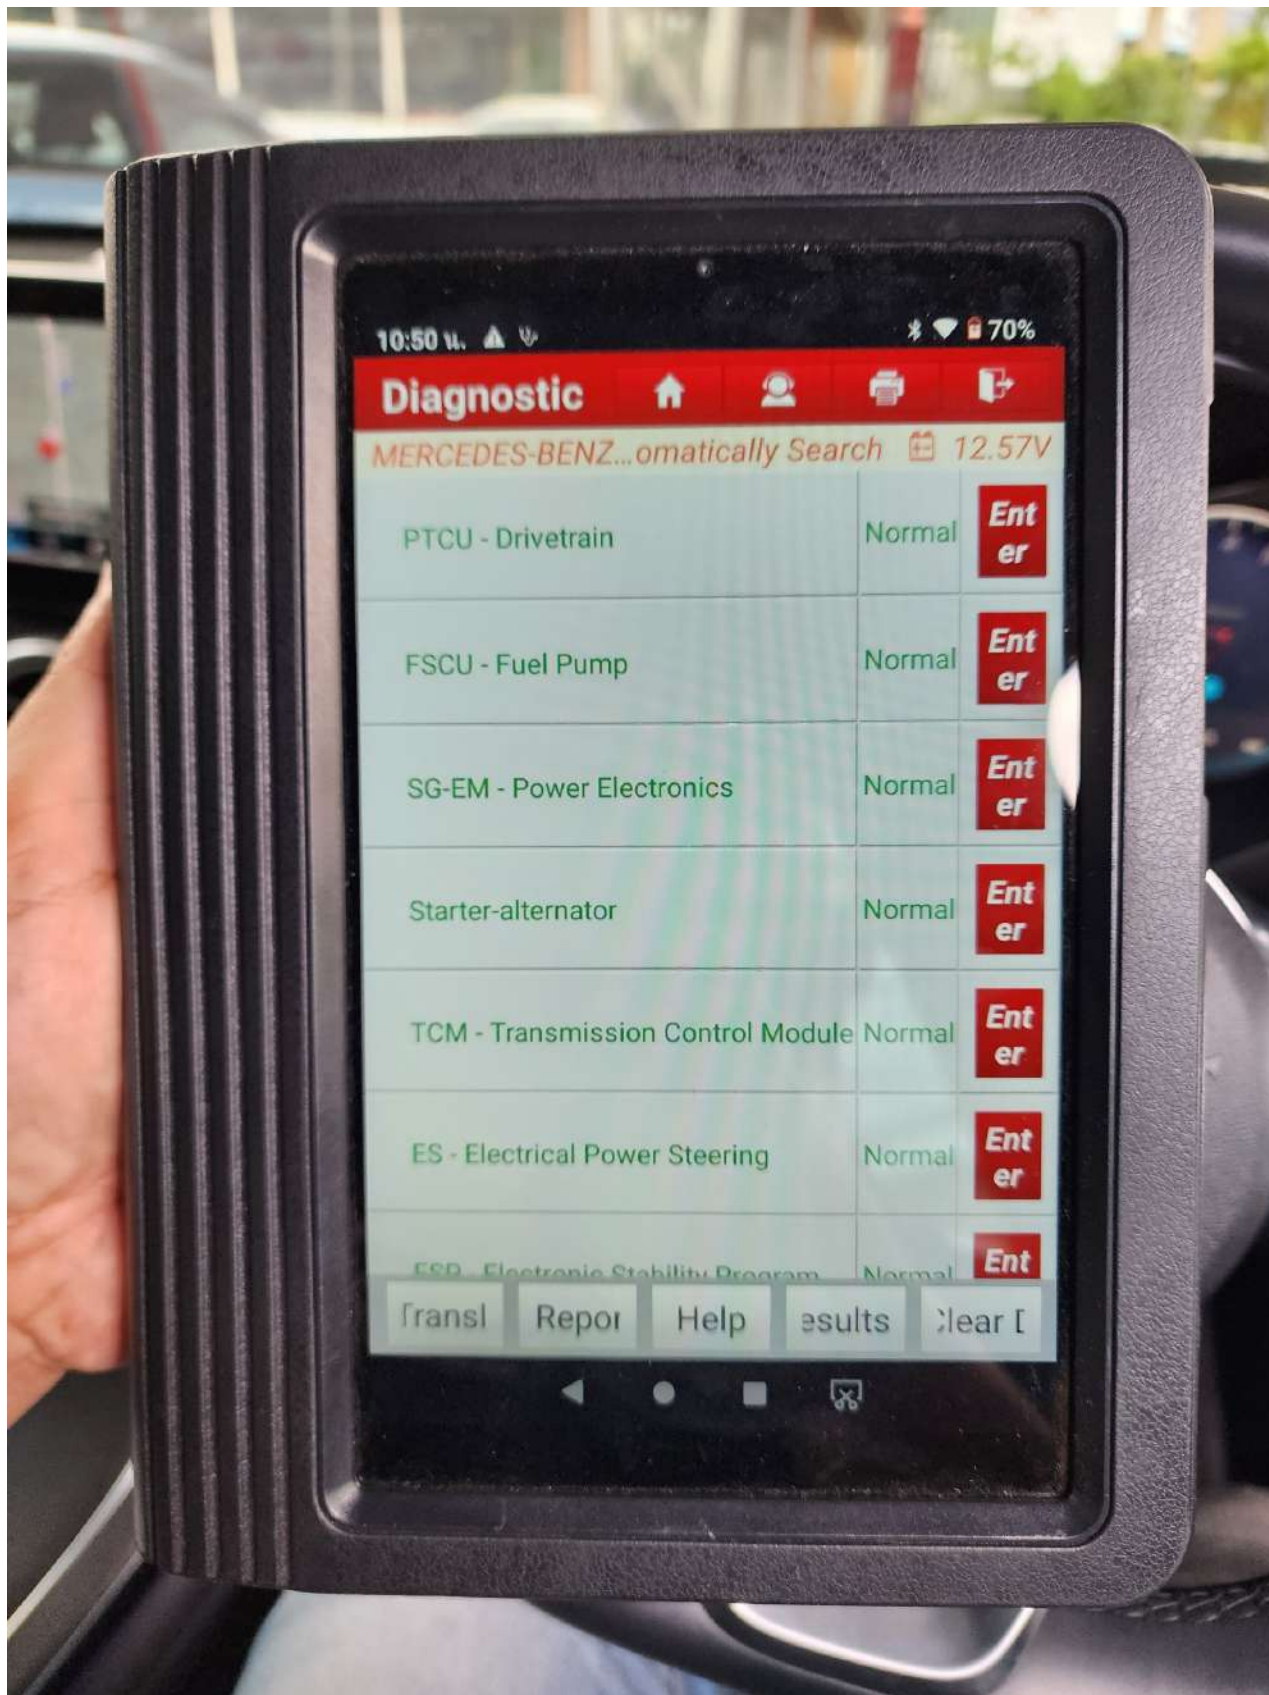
10:50 u. 70%

Diagnostic

MERCEDES-BENZ...omatically Search 12.57V

| | | |
|---|---|---|
| PTCU - Drivetrain | Normal | Enter |
| FSCU - Fuel Pump | Normal | Enter |
| SG-EM - Power Electronics | Normal | Enter |
| Starter-alternator | Normal | Enter |
| TCM - Transmission Control Module | Normal | Enter |
| ES - Electrical Power Steering | Normal | Enter |
| ESP - Electronic Stability Program | Normal | Ent |

Transl Repor Help esults Clear [